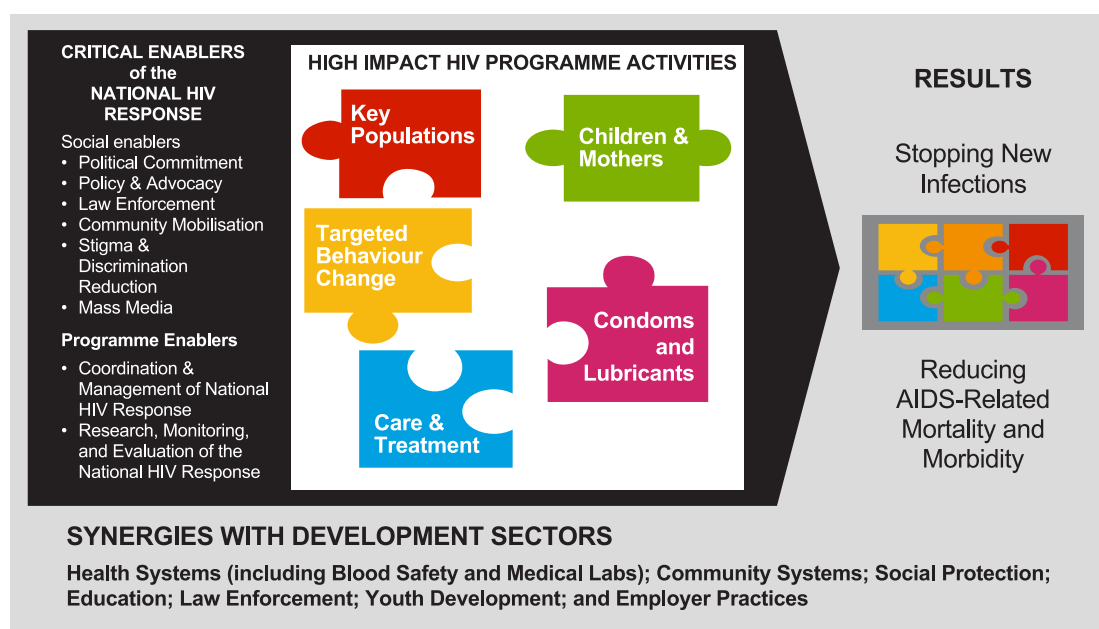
CRITICAL ENABLERS of the NATIONAL HIV RESPONSE

Social enablers
• Political Commitment
• Policy & Advocacy
• Law Enforcement
• Community Mobilisation
• Stigma & Discrimination Reduction
• Mass Media

Programme Enablers
• Coordination & Management of National HIV Response
• Research, Monitoring, and Evaluation of the National HIV Response

HIGH IMPACT HIV PROGRAMME ACTIVITIES

Key Populations

Children & Mothers

Targeted Behaviour Change

Condoms and Lubricants

Care & Treatment

RESULTS

Stopping New Infections

Reducing AIDS-Related Mortality and Morbidity

SYNERGIES WITH DEVELOPMENT SECTORS

Health Systems (including Blood Safety and Medical Labs); Community Systems; Social Protection; Education; Law Enforcement; Youth Development; and Employer Practices